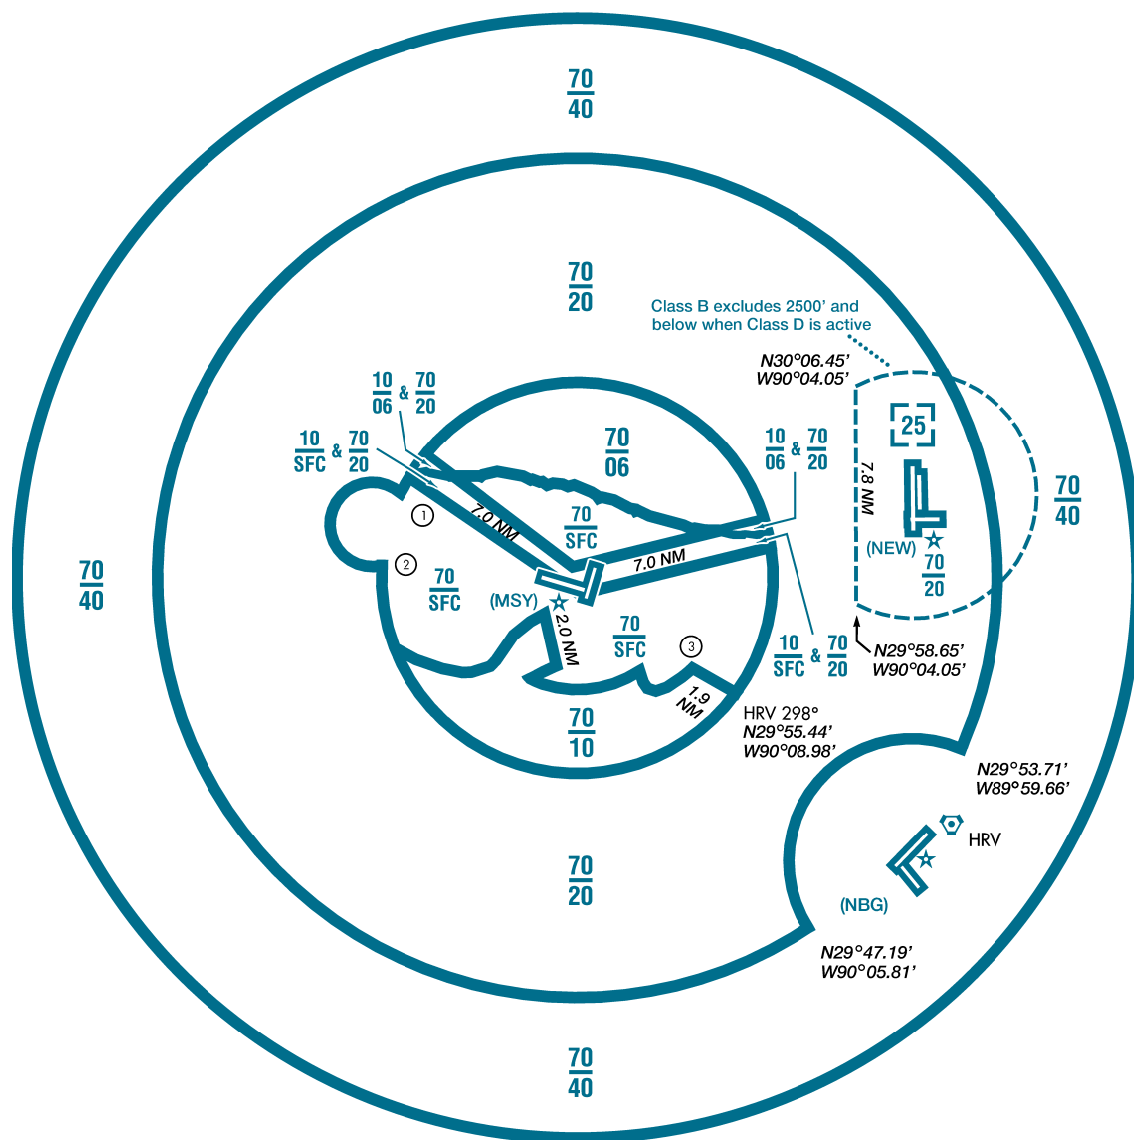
$\frac{70}{40}$

$\frac{70}{20}$

Class B excludes 2500' and below when Class D is active

N30°06.45'
W90°04.05'

$\frac{10}{06}$ & $\frac{70}{20}$

$\frac{10}{SFC}$ & $\frac{70}{20}$

$\frac{70}{06}$

$\frac{10}{06}$ & $\frac{70}{20}$

25

7.8 NM

$\frac{70}{40}$

1

7.0 NM

$\frac{70}{SFC}$

7.0 NM

2

$\frac{70}{SFC}$

(MSY)

(NEW)

$\frac{70}{20}$

2.0 NM

$\frac{70}{SFC}$

3

$\frac{10}{SFC}$ & $\frac{70}{20}$

N29°58.65'
W90°04.05'

$\frac{70}{40}$

1.9 NM

$\frac{70}{10}$

HRV 298°
N29°55.44'
W90°08.98'

N29°53.71'
W89°59.66'

HRV

$\frac{70}{20}$

(NBG)

N29°47.19'
W90°05.81'

$\frac{70}{40}$